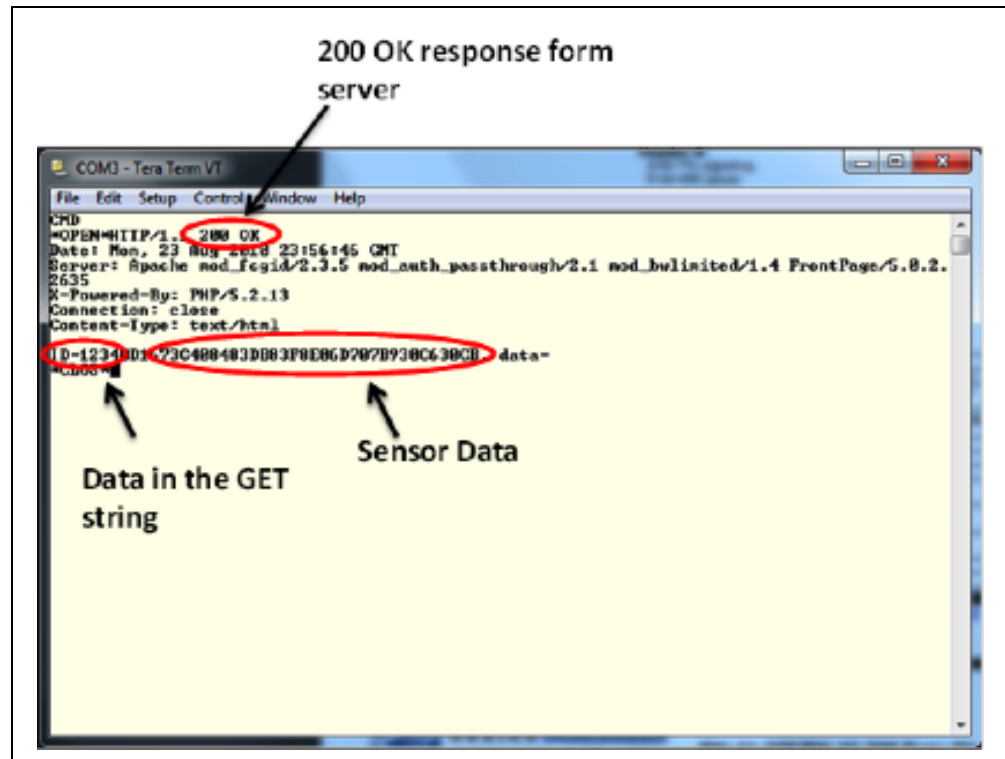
200 OK response form server

COM3 - Tera Term VT

File Edit Setup Control Window Help

CMD
*OPEN*HTTP/1.1 200 OK
Date: Mon, 23 Aug 2010 23:56:46 GMT
Server: Apache mod_fcgid/2.3.5 mod_auth_passthrough/2.1 mod_bwlimited/1.4 FrontPage/5.0.2.2635
X-Powered-By: PHP/5.2.13
Connection: close
Content-Type: text/html

ID=1234BD1C73C400403DD83F0E06D707B930C630CB data=
*CLOS*

Sensor Data

Data in the GET string